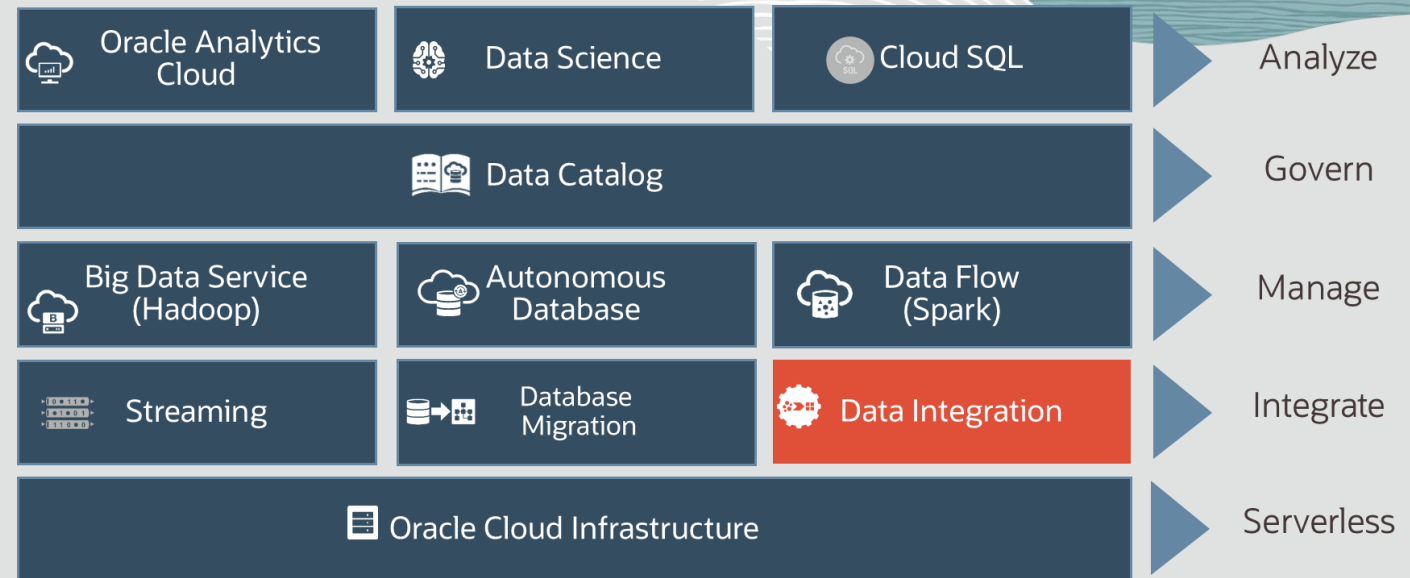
Oracle Analytics Cloud

Data Science

Cloud SQL

Analyze

Data Catalog

Govern

Big Data Service (Hadoop)

Autonomous Database

Data Flow (Spark)

Manage

Streaming

Database Migration

Data Integration

Integrate

Oracle Cloud Infrastructure

Serverless